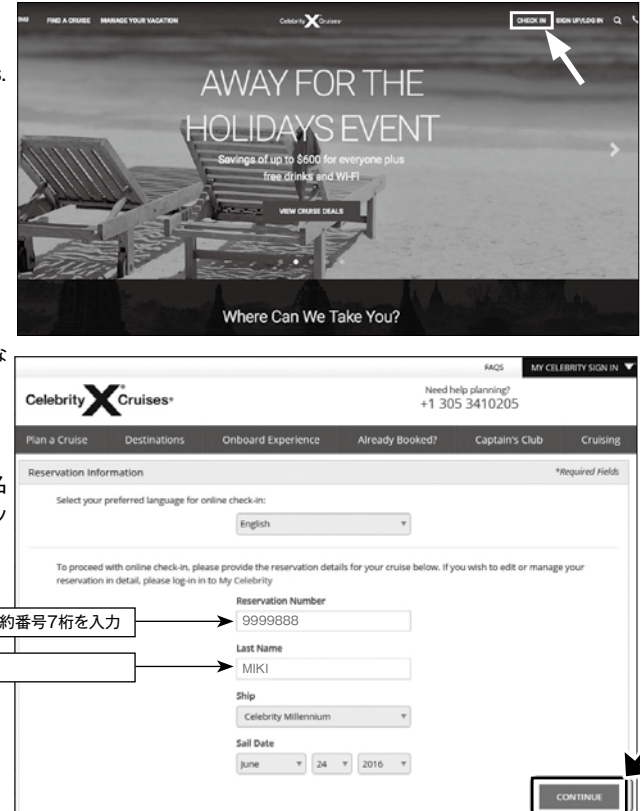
NU FIND A CRUISE MANAGE YOUR VACATION

Celebrity X Cruises

CHECK IN SIGN UP/LOG IN

3.

AWAY FOR THE HOLIDAYS EVENT

Savings of up to $600 for everyone plus free drinks and WI-FI

VIEW CRUISE DEALS

Where Can We Take You?

な

FAQS MY CELEBRITY SIGN IN

Celebrity X Cruises

Need help planning?
+1 305 3410205

Plan a Cruise | Destinations | Onboard Experience | Already Booked? | Captain's Club | Cruising

名

ッ

Reservation Information

*Required Fields

Select your preferred language for online check-in:

English

To proceed with online check-in, please provide the reservation details for your cruise below. If you wish to edit or manage your reservation in detail, please log-in in to My Celebrity

約番号7桁を入力

Reservation Number

9999888

Last Name

MIKI

Ship

Celebrity Millennium

Sail Date

June 24 2016

CONTINUE